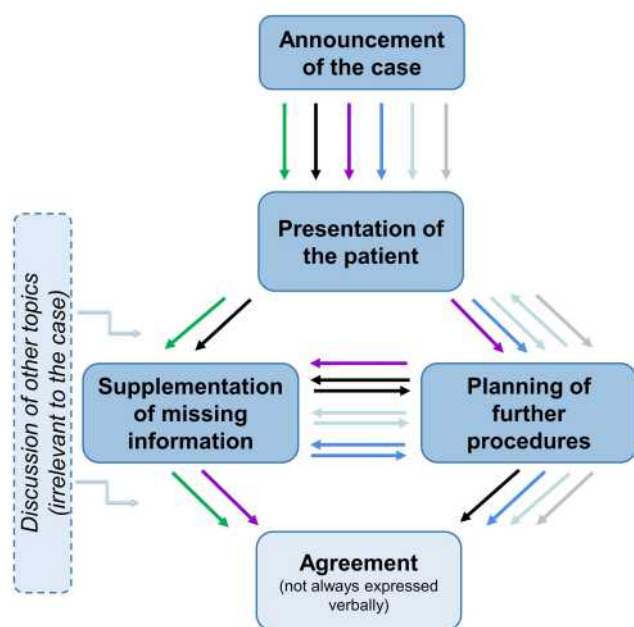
Announcement of the case

Presentation of the patient

Discussion of other topics (irrelevant to the case)

Supplementation of missing information

Planning of further procedures

Agreement
(not always expressed verbally)